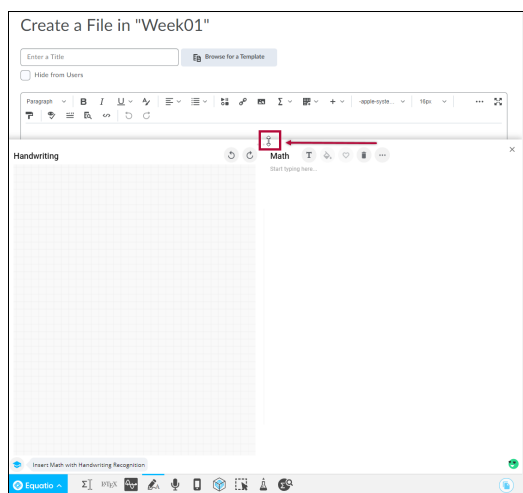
Create a File in "Week01"

Enter a Title

Browse for a Template

Hide from Users

Paragraph

-apple-syste...

19px

Handwriting

Math

Start typing here...

Insert Math with Handwriting Recognition

Equatio

$\LaTeX$